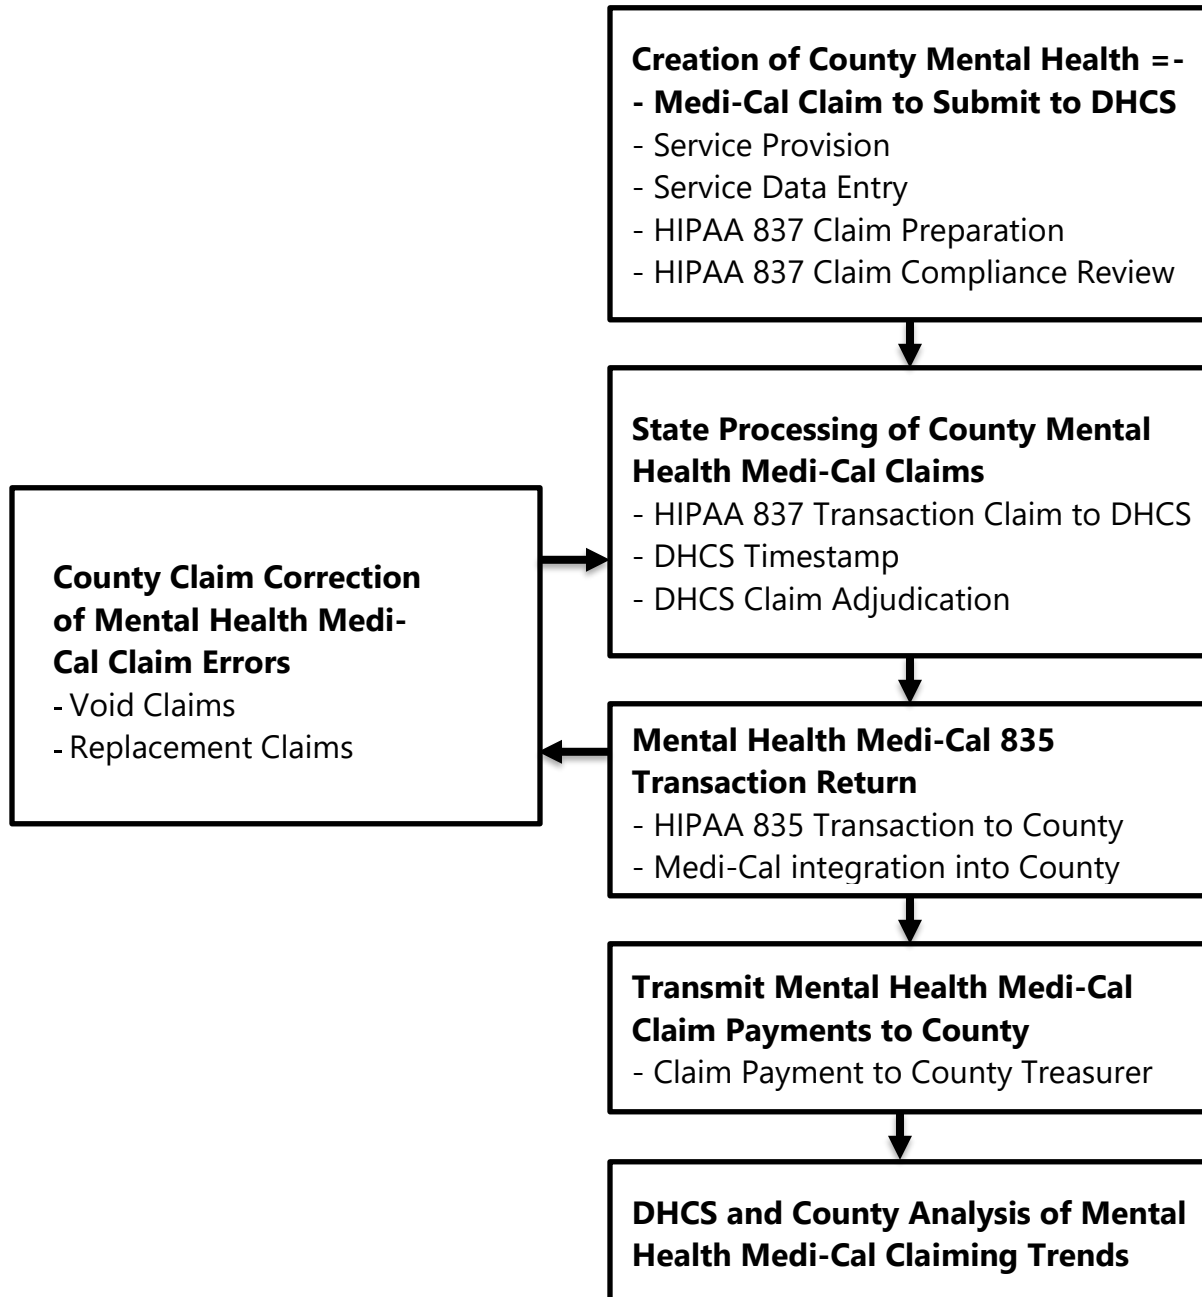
**Creation of County Mental Health =-- Medi-Cal Claim to Submit to DHCS**
- Service Provision
- Service Data Entry
- HIPAA 837 Claim Preparation
- HIPAA 837 Claim Compliance Review

**State Processing of County Mental Health Medi-Cal Claims**
- HIPAA 837 Transaction Claim to DHCS
- DHCS Timestamp
- DHCS Claim Adjudication

**County Claim Correction of Mental Health Medi-Cal Claim Errors**
- Void Claims
- Replacement Claims

**Mental Health Medi-Cal 835 Transaction Return**
- HIPAA 835 Transaction to County
- Medi-Cal integration into County

**Transmit Mental Health Medi-Cal Claim Payments to County**
- Claim Payment to County Treasurer

**DHCS and County Analysis of Mental Health Medi-Cal Claiming Trends**